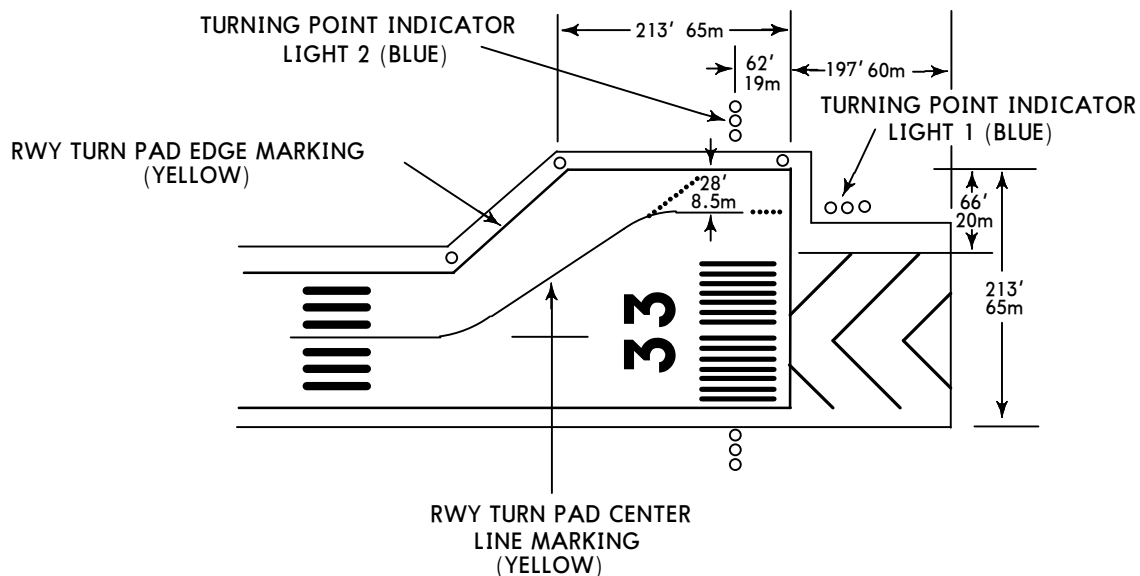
TURNING POINT INDICATOR LIGHT 2 (BLUE)

213' 65m

62' 19m

197' 60m

TURNING POINT INDICATOR LIGHT 1 (BLUE)

RWY TURN PAD EDGE MARKING (YELLOW)

28' 8.5m

66' 20m

213' 65m

33

RWY TURN PAD CENTER LINE MARKING (YELLOW)